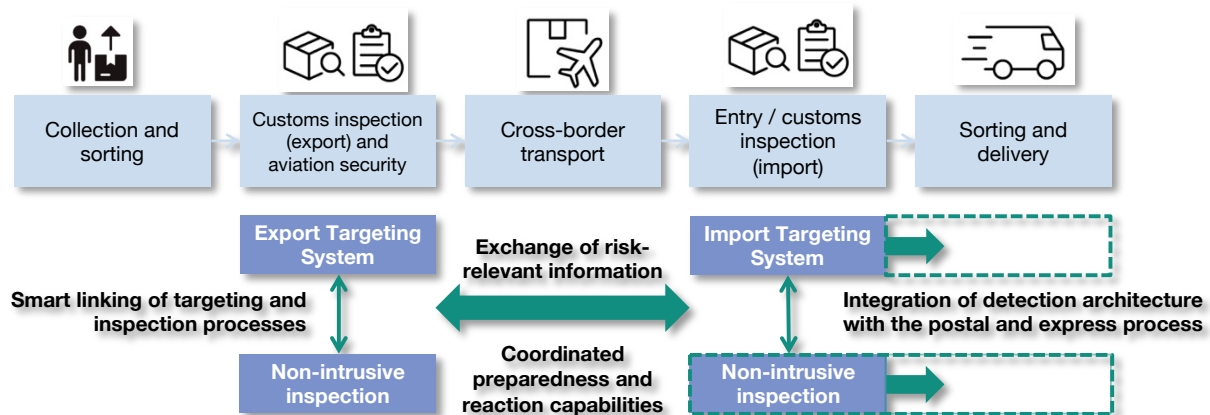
Collection and sorting

Customs inspection (export) and aviation security

Cross-border transport

Entry / customs inspection (import)

Sorting and delivery

Export Targeting System

Exchange of risk-relevant information

Import Targeting System

Smart linking of targeting and inspection processes

Integration of detection architecture with the postal and express process

Non-intrusive inspection

Coordinated preparedness and reaction capabilities

Non-intrusive inspection